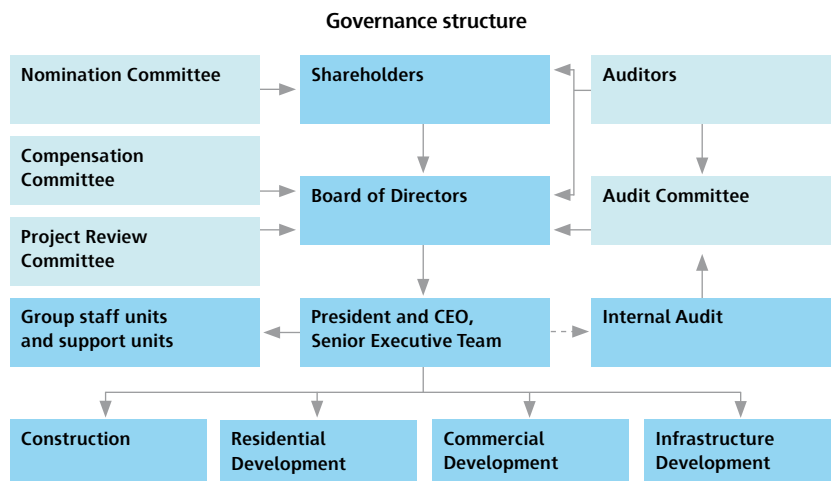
Governance structure

Nomination Committee

Shareholders

Auditors

Compensation Committee

Board of Directors

Audit Committee

Project Review Committee

Group staff units and support units

President and CEO, Senior Executive Team

Internal Audit

Construction

Residential Development

Commercial Development

Infrastructure Development